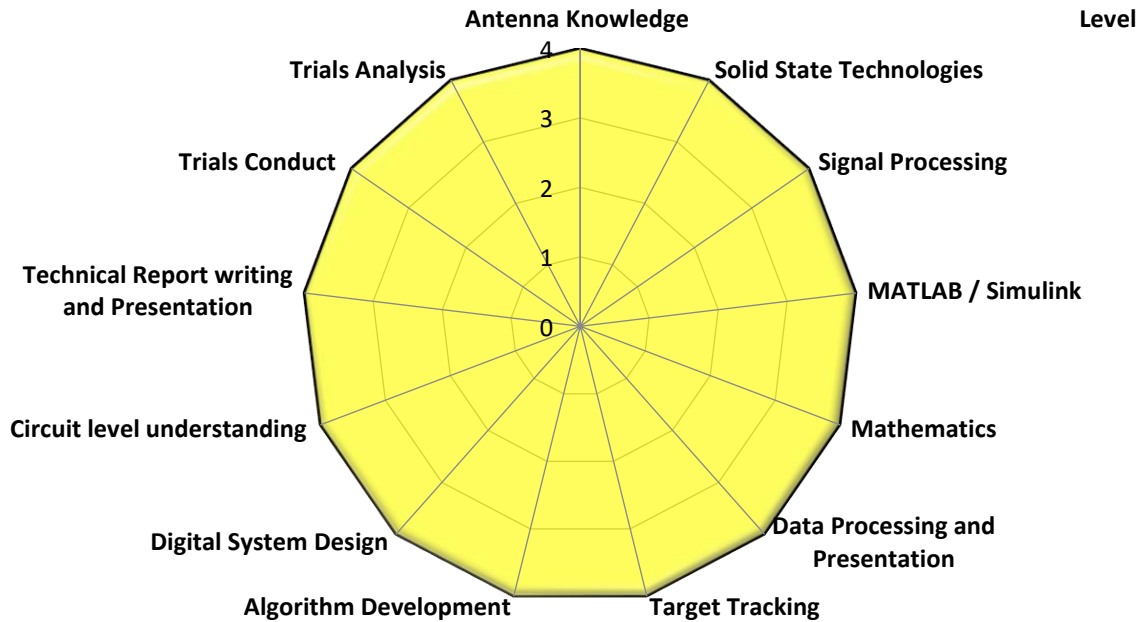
Level

Antenna Knowledge

4
3
2
1
0

Solid State Technologies

Signal Processing

MATLAB / Simulink

Mathematics

Data Processing and Presentation

Target Tracking

Algorithm Development

Digital System Design

Circuit level understanding

Technical Report writing and Presentation

Trials Conduct

Trials Analysis